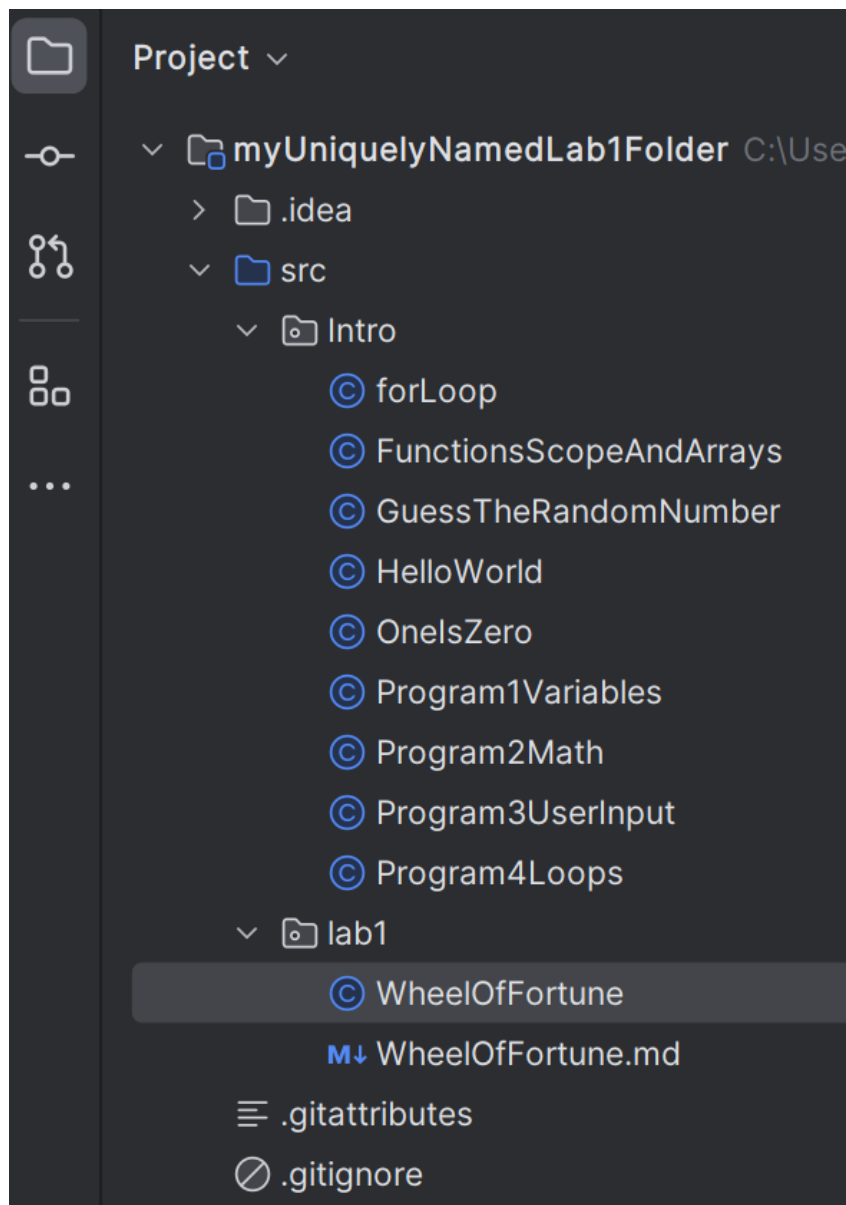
Project

myUniquelyNamedLab1Folder C:\Use
.idea
src
Intro
forLoop
FunctionsScopeAndArrays
GuessTheRandomNumber
HelloWorld
OneIsZero
Program1Variables
Program2Math
Program3UserInput
Program4Loops
lab1
WheelOfFortune
WheelOfFortune.md
.gitattributes
.gitignore